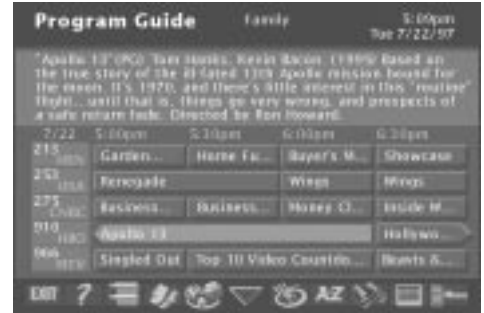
Program Guide Family 5:09pm Tue 7/22/97

"Apollo 13" (PG) Tom Hanks, Kevin Bacon. (1995) Based on the true story of the ill-fated 13th Apollo mission bound for the moon. It's 1970, and there's little interest in this "routine" flight... until that is, things go very wrong, and prospects of a safe return fade. Directed by Ron Howard.

| 7/22 | 5:00pm | 5:30pm | 6:00pm | 6:30pm |
|---|---|---|---|---|
| 215 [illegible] | Garden... | Home Fu... | Buyer's M... | Showcase |
| 253 USA | Renegade | | Wings | Wings |
| 275 CNBC | Business... | Business... | Money Cl... | Inside W... |
| 910 HBO | Apollo 13 | | | Hollywo... |
| 966 MTV | Singled Out | Top 10 Video Countdo... | | Beavis &... |

EXIT ? AZ